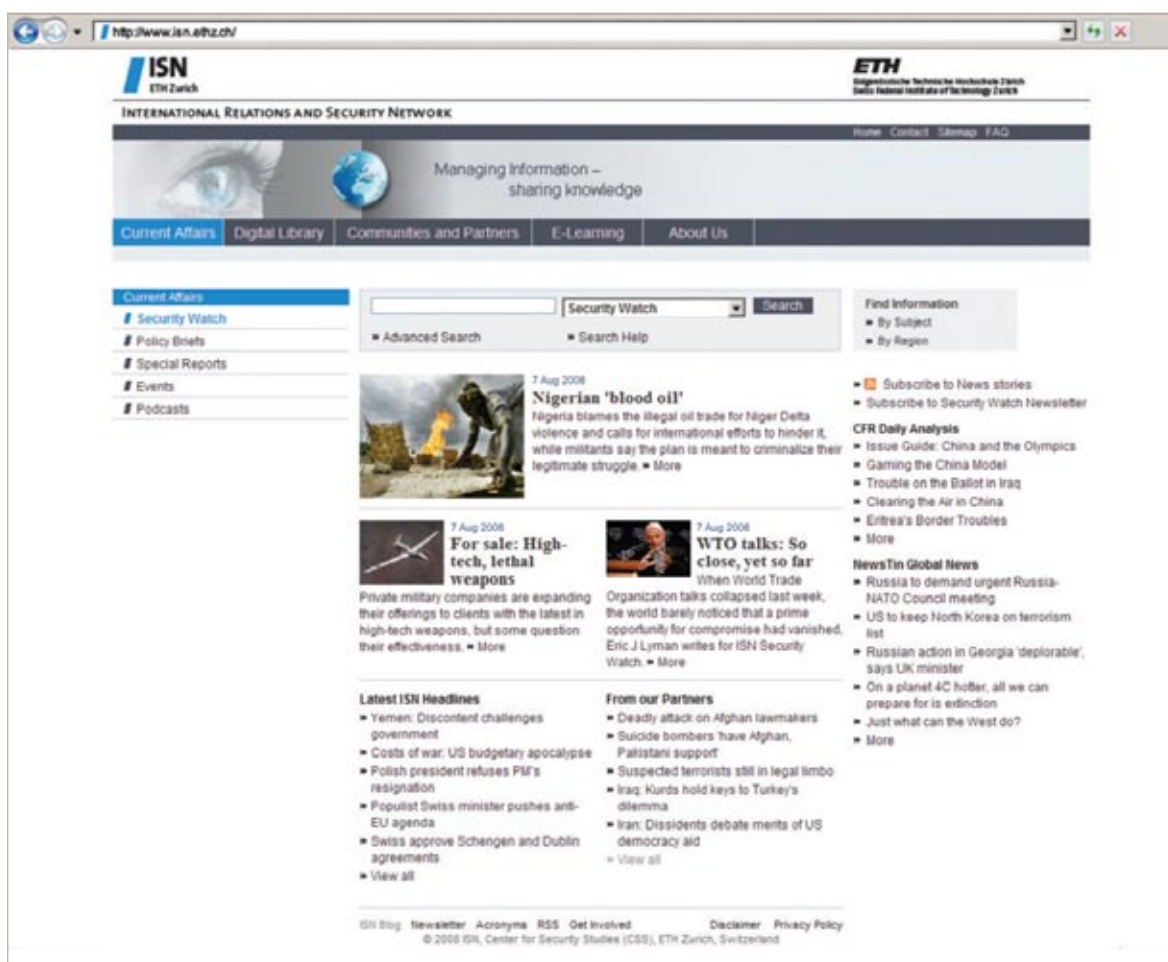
http://www.isn.ethz.ch/

ISN
ETH Zurich

ETH
Eidgenössische Technische Hochschule Zürich
Swiss Federal Institute of Technology Zurich

INTERNATIONAL RELATIONS AND SECURITY NETWORK

Home Contact Sitemap FAQ

Managing Information – sharing knowledge

Current Affairs | Digital Library | Communities and Partners | E-Learning | About Us

Current Affairs
Security Watch
Policy Briefs
Special Reports
Events
Podcasts

Security Watch | Search
Advanced Search
Search Help

Find Information
By Subject
By Region

7 Aug 2008
Nigerian 'blood oil'
Nigeria blames the illegal oil trade for Niger Delta violence and calls for international efforts to hinder it, while militants say the plan is meant to criminalize their legitimate struggle. More

7 Aug 2008
For sale: High-tech, lethal weapons
Private military companies are expanding their offerings to clients with the latest in high-tech weapons, but some question their effectiveness. More

7 Aug 2008
WTO talks: So close, yet so far
When World Trade Organization talks collapsed last week, the world barely noticed that a prime opportunity for compromise had vanished. Eric J Lyman writes for ISN Security Watch. More

Latest ISN Headlines
Yemen: Discontent challenges government
Costs of war: US budgetary apocalypse
Polish president refuses PM's resignation
Populist Swiss minister pushes anti-EU agenda
Swiss approve Schengen and Dublin agreements
View all

From our Partners
Deadly attack on Afghan lawmakers
Suicide bombers 'have Afghan, Pakistani support'
Suspected terrorists still in legal limbo
Iraq: Kurds hold keys to Turkey's dilemma
Iran: Dissidents debate merits of US democracy aid
View all

Subscribe to News stories
Subscribe to Security Watch Newsletter

CFR Daily Analysis
Issue Guide: China and the Olympics
Gaming the China Model
Trouble on the Ballot in Iraq
Clearing the Air in China
Eritrea's Border Troubles
More

NewsTin Global News
Russia to demand urgent Russia-NATO Council meeting
US to keep North Korea on terrorism list
Russian action in Georgia 'deplorable', says UK minister
On a planet 4C hotter, all we can prepare for is extinction
Just what can the West do?
More

ISN Blog Newsletter Acronyms RSS Get Involved Disclaimer Privacy Policy
© 2008 ISN, Center for Security Studies (CSS), ETH Zurich, Switzerland